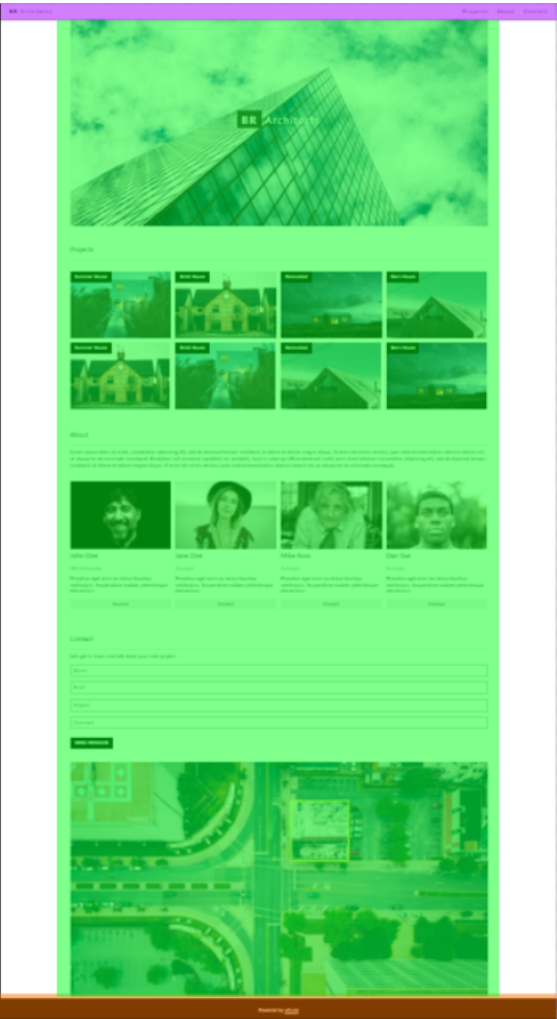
BR Architects

Projects About Contact

BR Architects

Projects

Summer House

Brick House

Renovated

Barn House

Summer House

Brick House

Renovated

Barn House

About

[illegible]

John Doe

CEO & Founder

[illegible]

Contact

Jane Doe

Architect

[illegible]

Contact

Mike Ross

Architect

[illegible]

Contact

Dan Star

Architect

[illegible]

Contact

Contact

Lets get in touch and talk about your next project.

Name

Email

Subject

Comment

SEND MESSAGE

Powered by w3.css